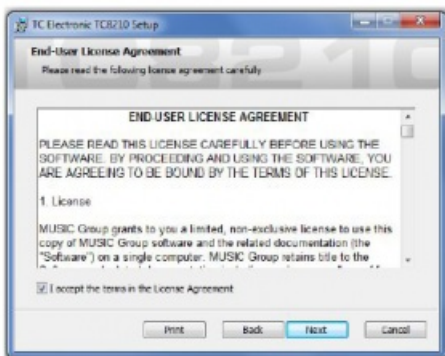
TC Electronic TC8210 Setup

End-User License Agreement

Please read the following license agreement carefully

END-USER LICENSE AGREEMENT

PLEASE READ THIS LICENSE CAREFULLY BEFORE USING THE SOFTWARE. BY PROCEEDING AND USING THE SOFTWARE, YOU ARE AGREEING TO BE BOUND BY THE TERMS OF THIS LICENSE.

1. License

MUSIC Group grants to you a limited, non-exclusive license to use this copy of MUSIC Group software and the related documentation (the "Software") on a single computer. MUSIC Group retains title to the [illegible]

I accept the terms in the License Agreement

Print Back Next Cancel